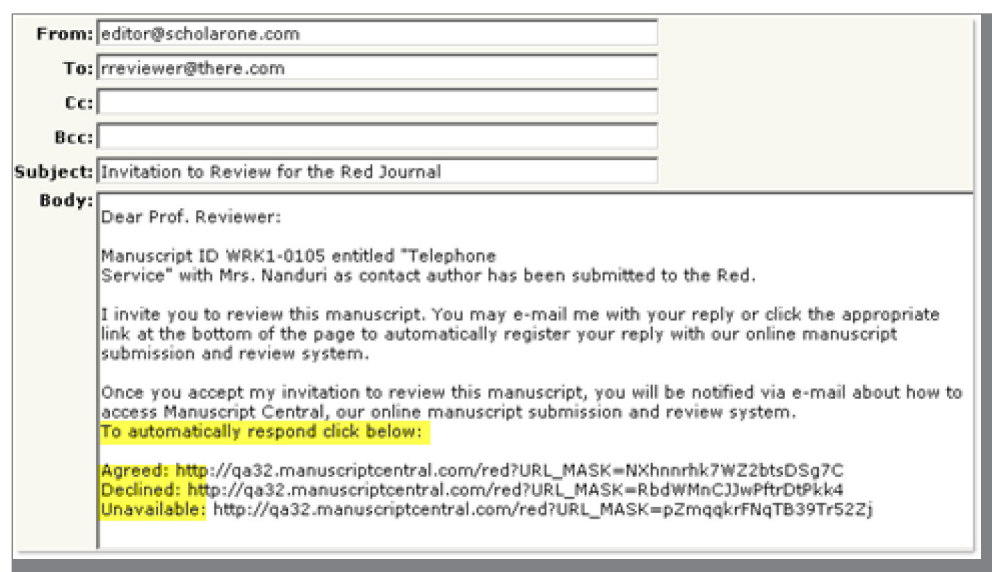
From: editor@scholarone.com
To: rreviewer@there.com
Cc:
Bcc:
Subject: Invitation to Review for the Red Journal
Body:

Dear Prof. Reviewer:

Manuscript ID WRK1-0105 entitled "Telephone Service" with Mrs. Nanduri as contact author has been submitted to the Red.

I invite you to review this manuscript. You may e-mail me with your reply or click the appropriate link at the bottom of the page to automatically register your reply with our online manuscript submission and review system.

Once you accept my invitation to review this manuscript, you will be notified via e-mail about how to access Manuscript Central, our online manuscript submission and review system.
To automatically respond click below:

Agreed: http://qa32.manuscriptcentral.com/red?URL_MASK=NXhnnrhk7WZ2btsDSg7C
Declined: http://qa32.manuscriptcentral.com/red?URL_MASK=RbdWMnCJJwPftrDtPkk4
Unavailable: http://qa32.manuscriptcentral.com/red?URL_MASK=pZmqqkrFNqTB39Tr52Zj